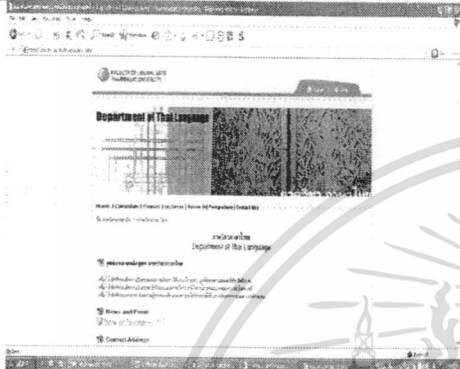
FACULTY OF LIBERAL ARTS
THAMMASAT UNIVERSITY

Department of Thai Language

Home | Curriculum | Courses | Lecturers | Research | Publications | Contact Us

ภาควิชาภาษาไทย
Department of Thai Language

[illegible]

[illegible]
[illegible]
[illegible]

News and Event
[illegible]

Contact Address

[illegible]